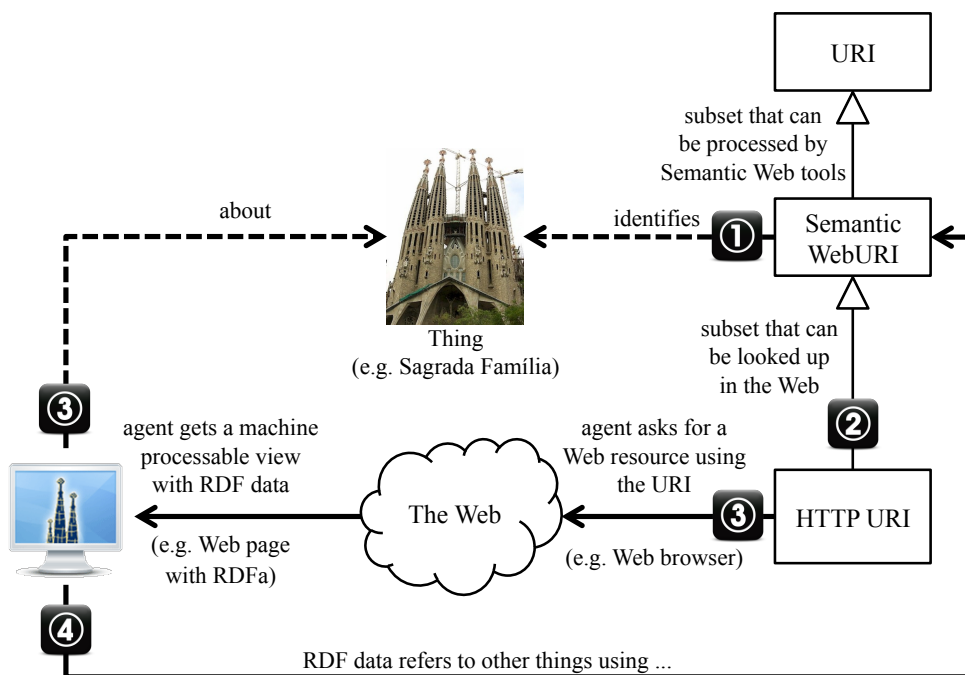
URI

subset that can be processed by Semantic Web tools

about

identifies

①

Semantic WebURI

Thing
(e.g. Sagrada Família)

subset that can be looked up in the Web

③

②

agent gets a machine processable view with RDF data

agent asks for a Web resource using the URI

The Web

③

HTTP URI

(e.g. Web page with RDFa)

(e.g. Web browser)

④

RDF data refers to other things using ...